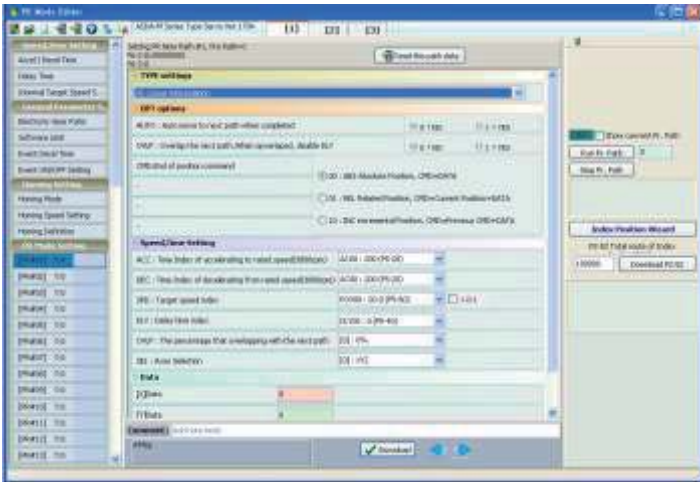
PR Mode Editor

ASDA-M Series Type Servo Ver 1.20

Speed/Accel Setting
Accel / Decel Time
Delay Time
Internal Target Speed S
Internal Parameters S
Electronic Gear Ratio
Software Limit
Event Rise/Fall Time
Event ON/OFF Setting
Homing Setting
Homing Mode
Homing Speed Setting
Homing Definition
PR Path Setting
[PR#01]
[PR#02]
[PR#03]
[PR#04]
[PR#05]
[PR#06]
[PR#07]
[PR#08]
[PR#09]
[PR#10]
[PR#11]
[PR#12]
[PR#13]

Setting PR data Path #1,
Reset this path data

TYPE settings
OPT options
AUTO : Auto move to next path when completed
$0 = NO$
$1 = YES$
OVLP : Overlap the next path, When overlapped, disable DLY
$0 = NO$
$1 = YES$
CMD:End of position command
00 : ABS Absolute Position, CMD=DATA
01 : REL Relative Position, CMD=Current Position+DATA
10 : INC Incremental Position, CMD=Previous CMD+DATA
Speed/Decel Setting
ACC : Time index of accelerating to rated speed
DEC : Time index of decelerating from rated speed
SPD : Target speed index
DLY : Delay time index
OVLP : The percentage that overlapping with the next path
[0] : 0%
AXI : Axes Selection
Data
[X]Data
[Y]Data
Comment
Download

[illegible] Path
Run PL Path
Stop PL Path
Index Position Wizard
Download PO.B2